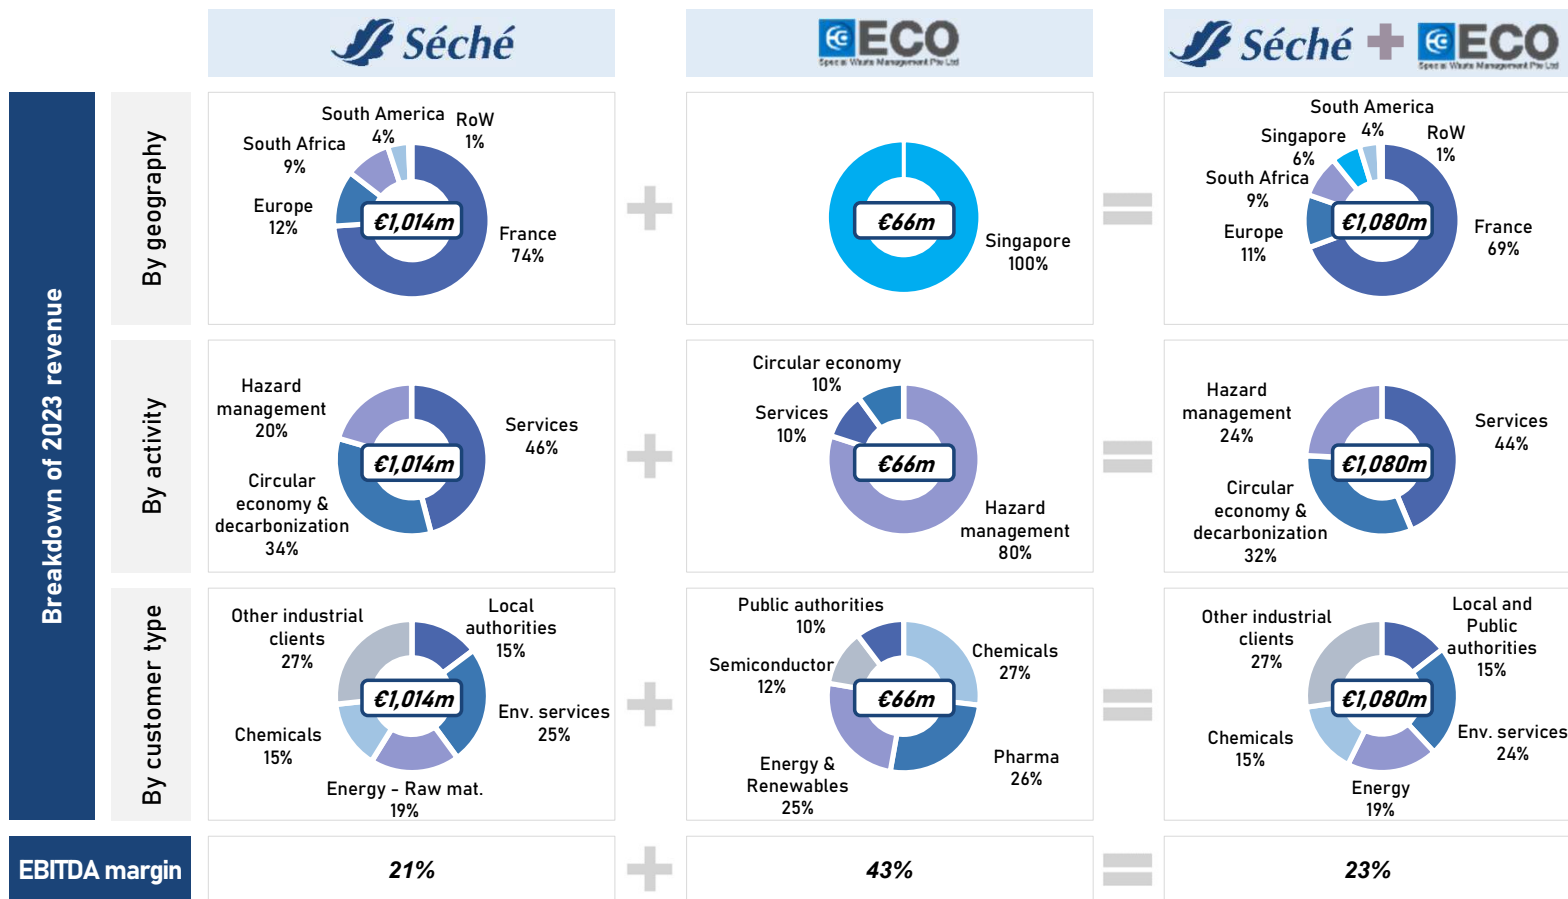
Séché

ECO
Special Waste Management Pte Ltd

Séché ECO
Special Waste Management Pte Ltd

Breakdown of 2023 revenue

By geography

South America 4%
RoW 1%
South Africa 9%
Europe 12%
€1,014m
France 74%

€66m
Singapore 100%

South America 4%
Singapore 6%
RoW 1%
South Africa 9%
Europe 11%
€1,080m
France 69%

By activity

Hazard management 20%
Services 46%
€1,014m
Circular economy & decarbonization 34%

Circular economy 10%
Services 10%
€66m
Hazard management 80%

Hazard management 24%
Services 44%
€1,080m
Circular economy & decarbonization 32%

By customer type

Other industrial clients 27%
Local authorities 15%
€1,014m
Env. services 25%
Chemicals 15%
Energy - Raw mat. 19%

Public authorities 10%
Semiconductor 12%
Chemicals 27%
€66m
Pharma 26%
Energy & Renewables 25%

Other industrial clients 27%
Local and Public authorities 15%
€1,080m
Env. services 24%
Chemicals 15%
Energy 19%

EBITDA margin
21%
43%
23%